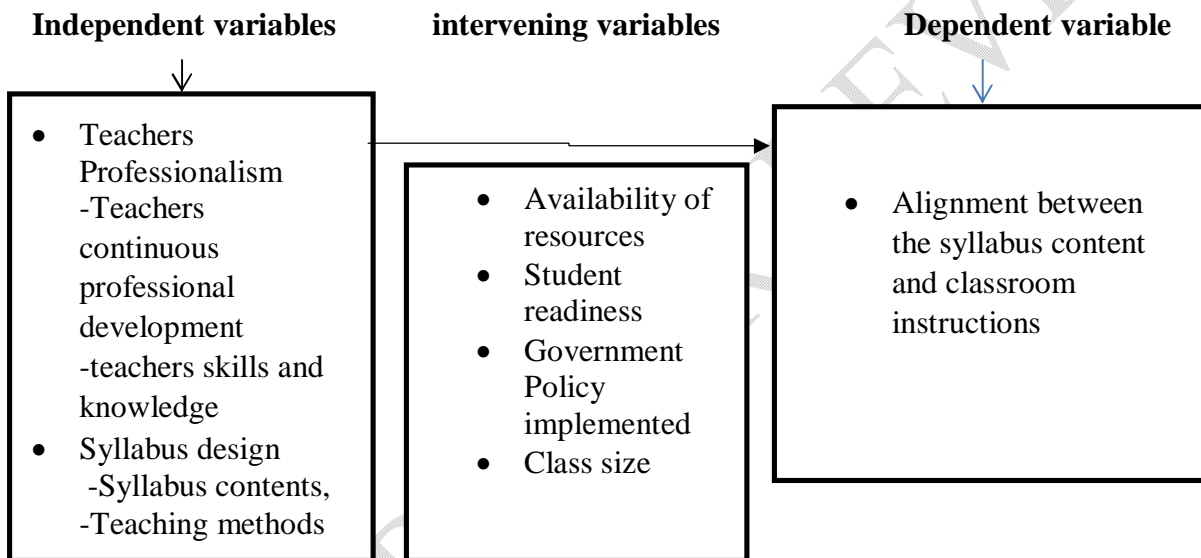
**Independent variables** **intervening variables** **Dependent variable**

- Teachers Professionalism
-Teachers continuous professional development
-teachers skills and knowledge
- Syllabus design
-Syllabus contents,
-Teaching methods

- Availability of resources
- Student readiness
- Government Policy implemented
- Class size

- Alignment between the syllabus content and classroom instructions